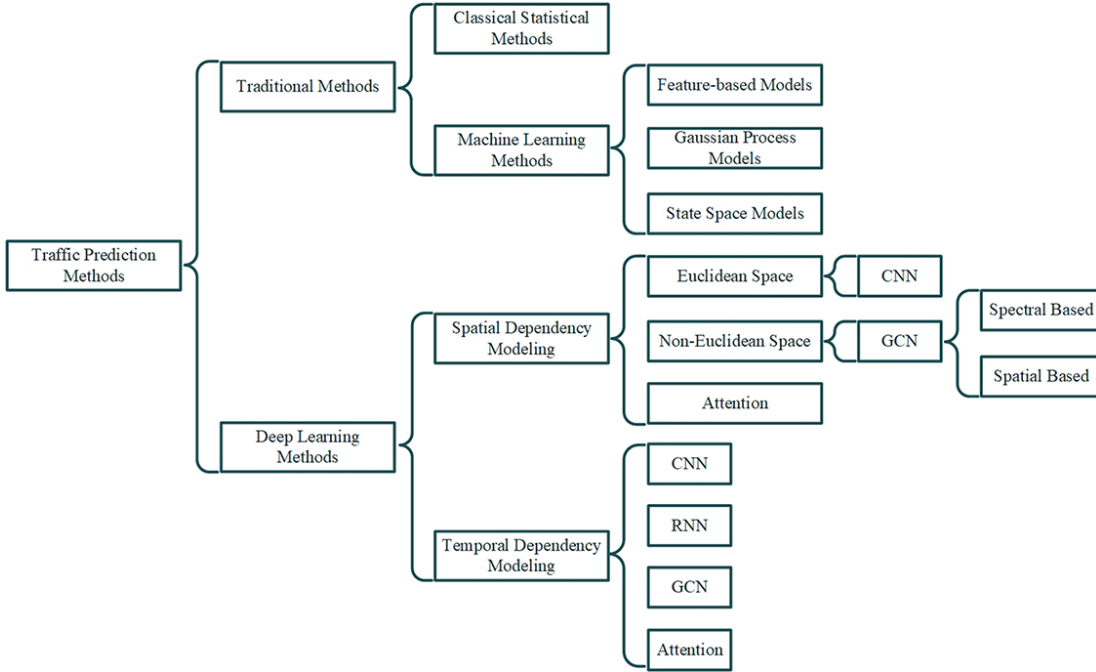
Traffic Prediction Methods

Traditional Methods

Classical Statistical Methods

Machine Learning Methods

Feature-based Models

Gaussian Process Models

State Space Models

Deep Learning Methods

Spatial Dependency Modeling

Euclidean Space

CNN

Non-Euclidean Space

GCN

Spectral Based

Spatial Based

Attention

Temporal Dependency Modeling

CNN

RNN

GCN

Attention